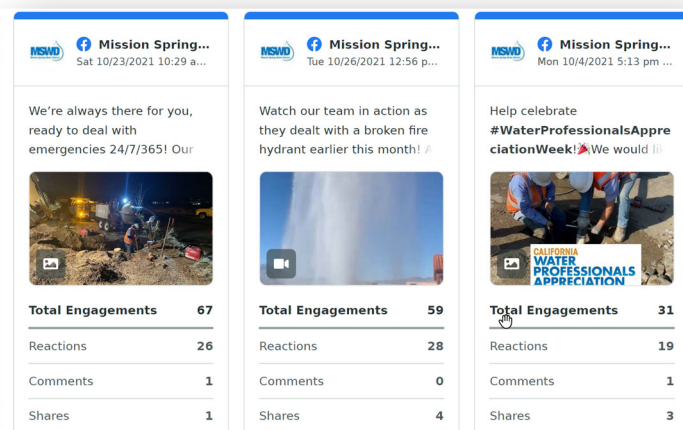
MSWD Mission Spring...
Sat 10/23/2021 10:29 a...

We're always there for you, ready to deal with emergencies 24/7/365! Our

Total Engagements 67
Reactions 26
Comments 1
Shares 1

MSWD Mission Spring...
Tue 10/26/2021 12:56 p...

Watch our team in action as they dealt with a broken fire hydrant earlier this month! A

Total Engagements 59
Reactions 28
Comments 0
Shares 4

MSWD Mission Spring...
Mon 10/4/2021 5:13 pm ...

Help celebrate #WaterProfessionalsAppreciationWeek!🎉We would li

CALIFORNIA WATER PROFESSIONALS APPRECIATION

Total Engagements 31
Reactions 19
Comments 1
Shares 3